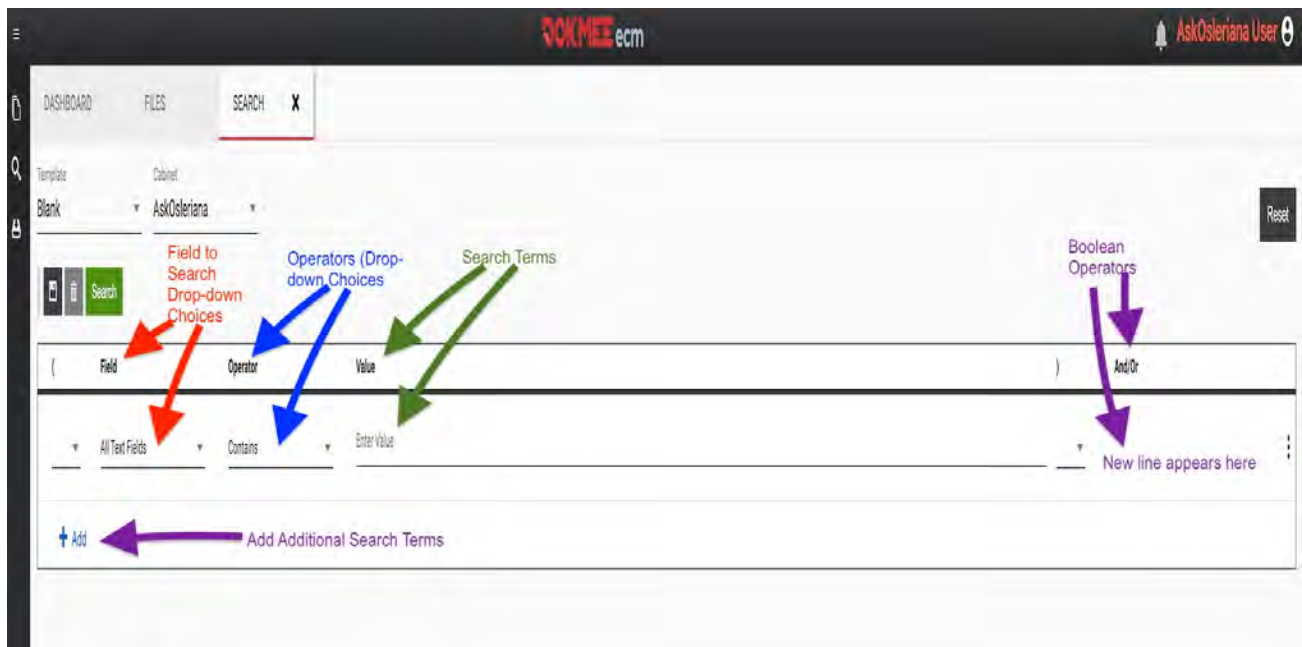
DOKMEE ecm

AskOsleriana User

DASHBOARD FILES SEARCH X

Template
Blank

Cabinet
AskOsleriana

Reset

Search

Field to Search Drop-down Choices

Operators (Drop-down Choices

Search Terms

Boolean Operators

| ( | Field | Operator | Value | ) | And/Or |
|---|---|---|---|---|---|
| | All Text Fields | Contains | Enter Value | | |

New line appears here

+ Add

Add Additional Search Terms